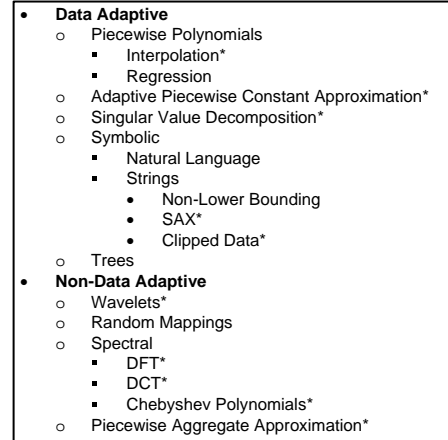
- **Data Adaptive**
  - Piecewise Polynomials
    - Interpolation*
    - Regression
  - Adaptive Piecewise Constant Approximation*
  - Singular Value Decomposition*
  - Symbolic
    - Natural Language
    - Strings
      - Non-Lower Bounding
      - SAX*
      - Clipped Data*
  - Trees
- **Non-Data Adaptive**
  - Wavelets*
  - Random Mappings
  - Spectral
    - DFT*
    - DCT*
    - Chebyshev Polynomials*
  - Piecewise Aggregate Approximation*